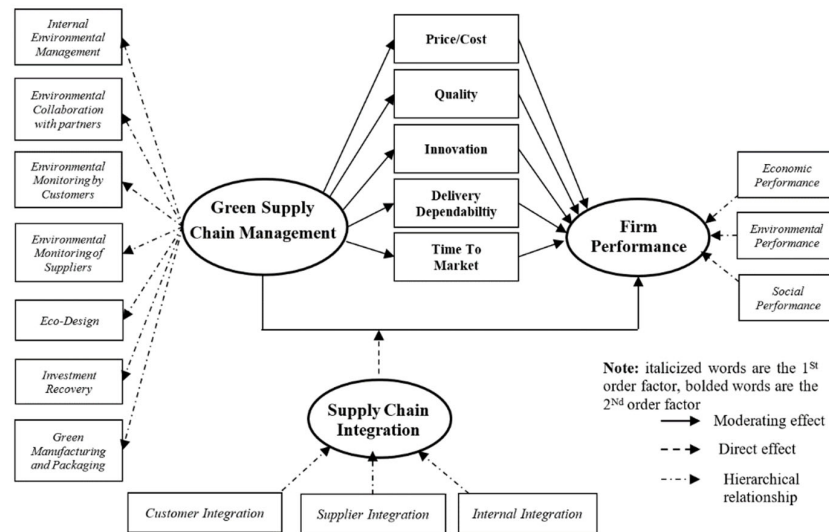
Internal Environmental Management

Environmental Collaboration with partners

Environmental Monitoring by Customers

Environmental Monitoring of Suppliers

Eco-Design

Investment Recovery

Green Manufacturing and Packaging

Green Supply Chain Management

Price/Cost

Quality

Innovation

Delivery Dependabiltiy

Time To Market

Firm Performance

Economic Performance

Environmental Performance

Social Performance

Supply Chain Integration

Customer Integration

Supplier Integration

Internal Integration

**Note:** italicized words are the 1$^{St}$ order factor, bolded words are the 2$^{Nd}$ order factor

Moderating effect

Direct effect

Hierarchical relationship